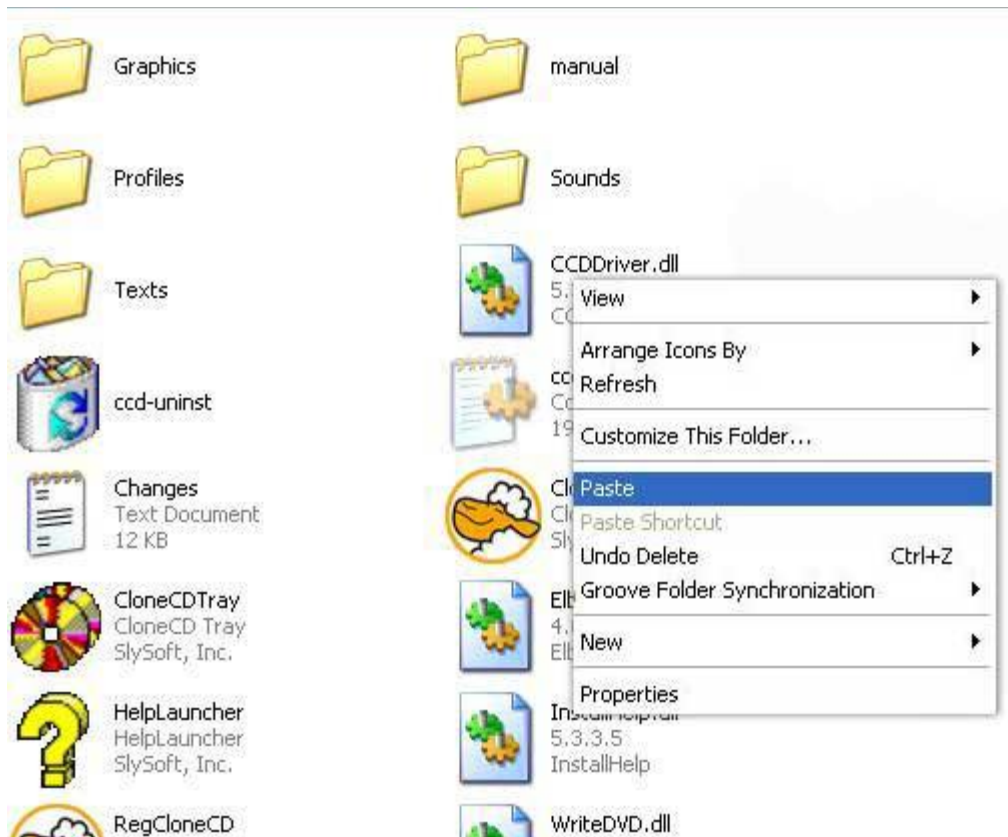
Graphics

manual

Profiles

Sounds

Texts

CCDDriver.dll
5.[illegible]
CC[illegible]

ccd-uninst

cc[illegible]
Cc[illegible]
19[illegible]

Changes
Text Document
12 KB

Cl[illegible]
Cl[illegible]
Sl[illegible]

CloneCDTray
CloneCD Tray
SlySoft, Inc.

Elb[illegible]
4.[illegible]
Elb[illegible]

HelpLauncher
HelpLauncher
SlySoft, Inc.

Ins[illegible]
5.3.3.5
InstallHelp

RegCloneCD

WriteDVD.dll

View
Arrange Icons By
Refresh
Customize This Folder...
Paste
Paste Shortcut
Undo Delete Ctrl+Z
Groove Folder Synchronization
New
Properties